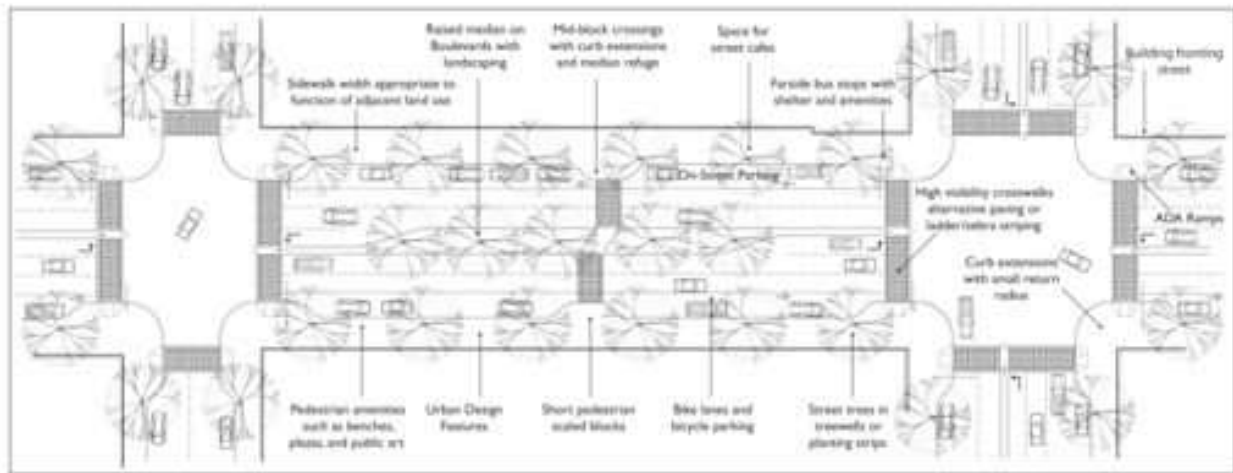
Raised median on Boulevards with landscaping

Mid-block crossings with curb extensions and median refuge

Space for street cafes

Building fronting street

Sidewalk width appropriate to function of adjacent land use

Farside bus stops with shelter and amenities

On-Street Parking

High visibility crosswalks: alternative paving or ladder/zebra striping

ADA Ramps

Curb extensions with small return radius

Pedestrian amenities such as benches, plazas, and public art

Urban Design Features

Short pedestrian scaled blocks

Bike lanes and bicycle parking

Street trees in treewells or planting strips